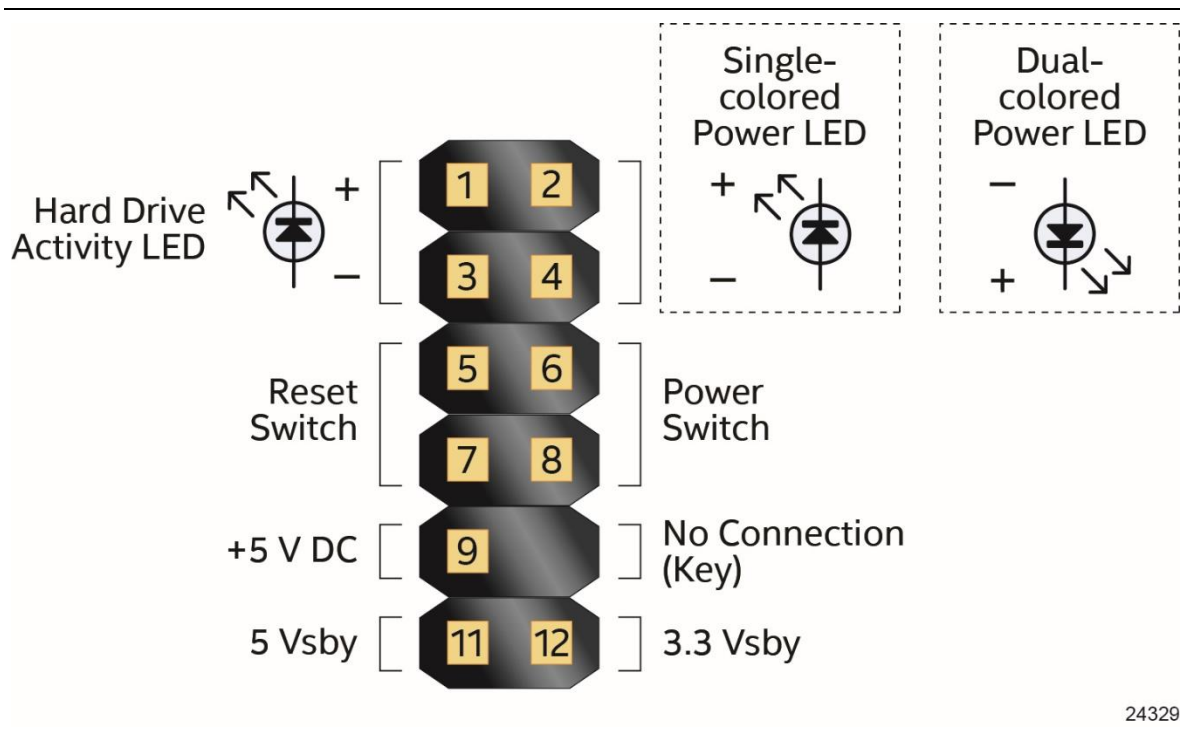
Single-colored Power LED

Dual-colored Power LED

Hard Drive Activity LED

+

−

1 2

3 4

+

−

−

+

5 6

7 8

Reset Switch

Power Switch

+5 V DC

9

No Connection (Key)

5 Vsby

11 12

3.3 Vsby

24329